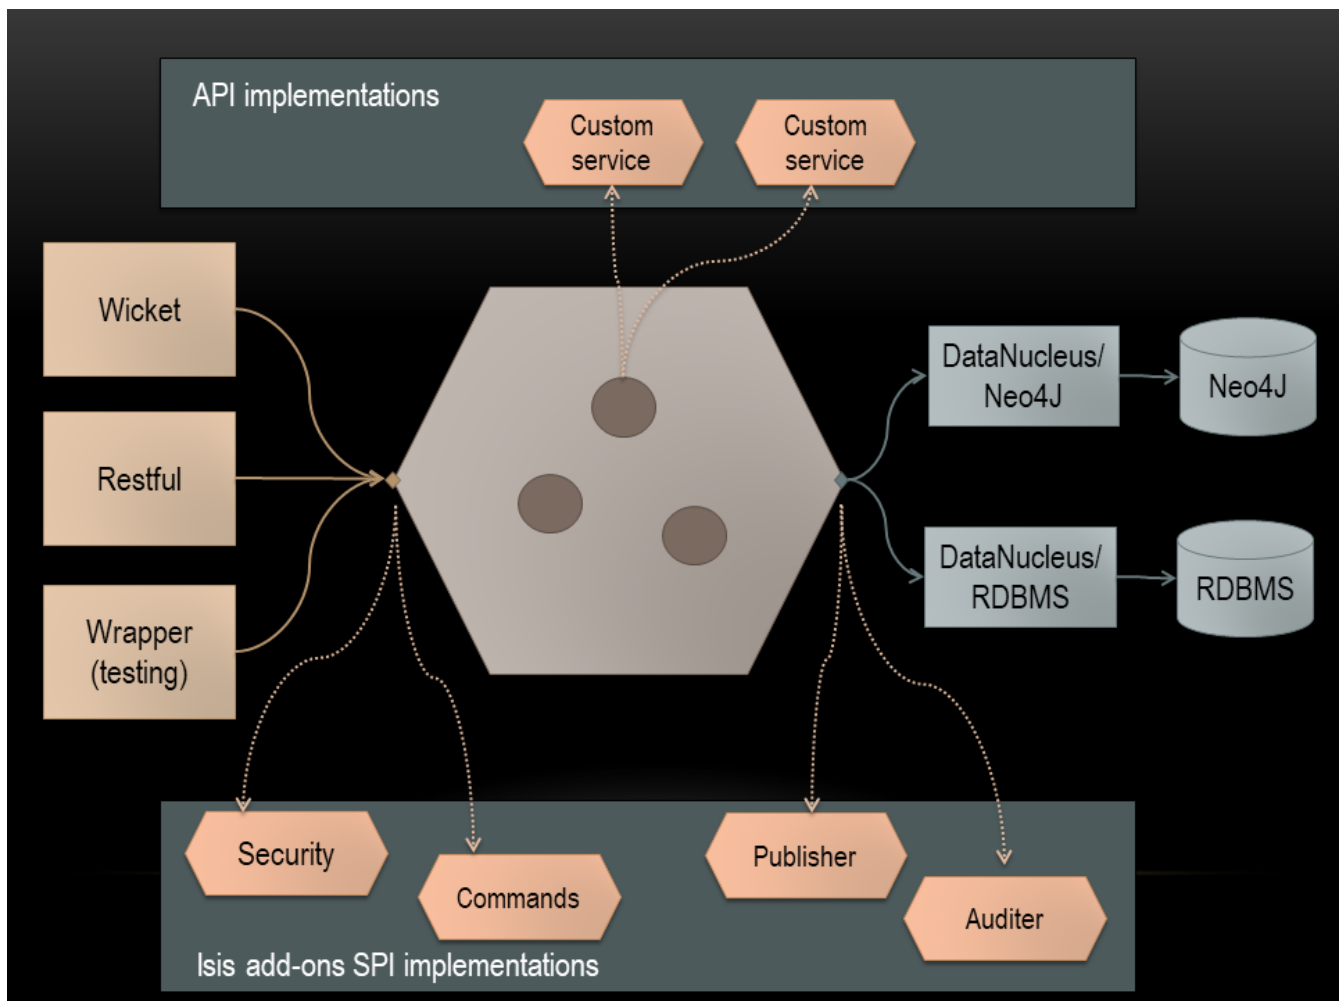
API implementations

Custom service

Custom service

Wicket

Restful

Wrapper (testing)

DataNucleus/ Neo4J

Neo4J

DataNucleus/ RDBMS

RDBMS

Security

Commands

Publisher

Auditer

Isis add-ons SPI implementations